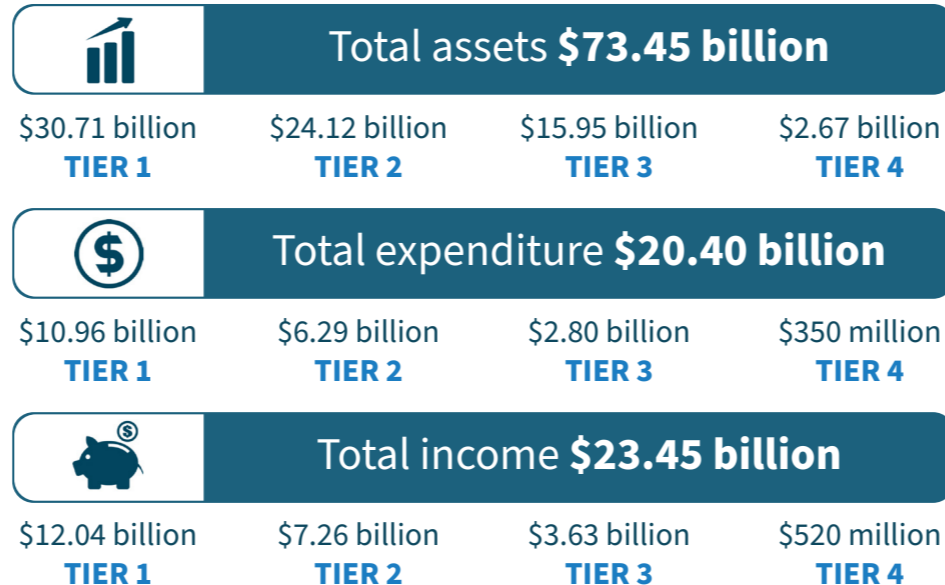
Total assets **$73.45 billion**

$30.71 billion
TIER 1

$24.12 billion
TIER 2

$15.95 billion
TIER 3

$2.67 billion
TIER 4

$

Total expenditure **$20.40 billion**

$10.96 billion
TIER 1

$6.29 billion
TIER 2

$2.80 billion
TIER 3

$350 million
TIER 4

$

Total income **$23.45 billion**

$12.04 billion
TIER 1

$7.26 billion
TIER 2

$3.63 billion
TIER 3

$520 million
TIER 4